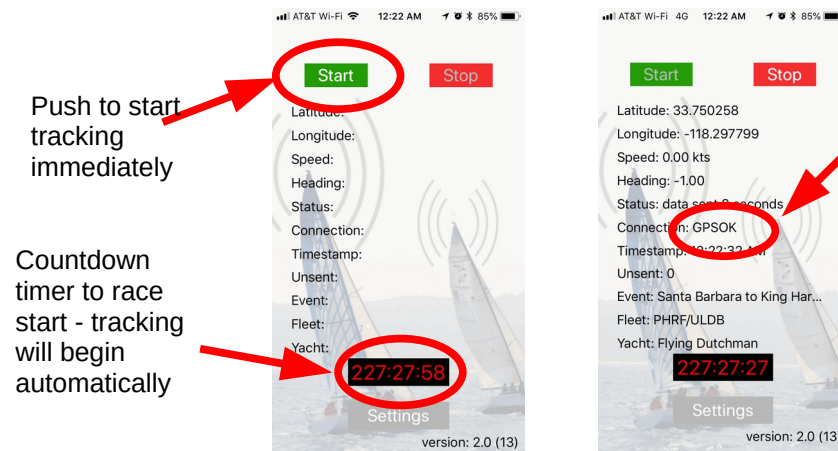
Push to start tracking immediately

Countdown timer to race start - tracking will begin automatically

AT&T Wi-Fi 12:22 AM 85%

Start

Stop

Latitude:

Longitude:

Speed:

Heading:

Status:

Connection:

Timestamp:

Unsent:

Event:

Fleet:

Yacht:

227:27:58

Settings

version: 2.0 (13)

AT&T Wi-Fi 4G 12:22 AM 85%

Start

Stop

Latitude: 33.750258

Longitude: -118.297799

Speed: 0.00 kts

Heading: -1.00

Status: data sent 0 seconds

Connection: GPSOK

Timestamp: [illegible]:22:32 AM

Unsent: 0

Event: Santa Barbara to King Har...

Fleet: PHRF/ULDB

Yacht: Flying Dutchman

227:27:27

Settings

version: 2.0 (13